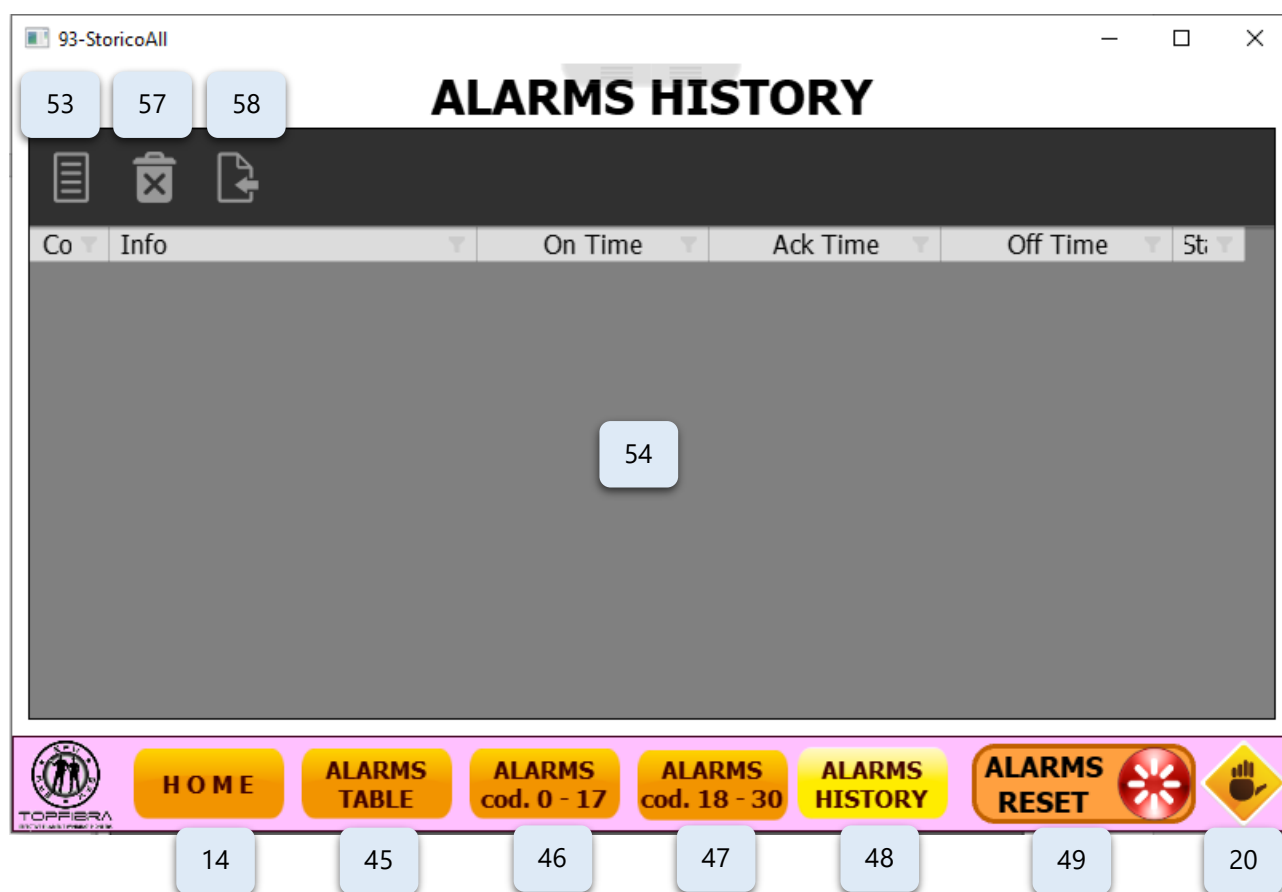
93-StoricoAll

53 57 58

ALARMS HISTORY

| Co | Info | On Time | Ack Time | Off Time | Sta |
|---|---|---|---|---|---|

54

TOPFIBRA

HOME

ALARMS TABLE

ALARMS cod. 0 - 17

ALARMS cod. 18 - 30

ALARMS HISTORY

ALARMS RESET

14 45 46 47 48 49 20